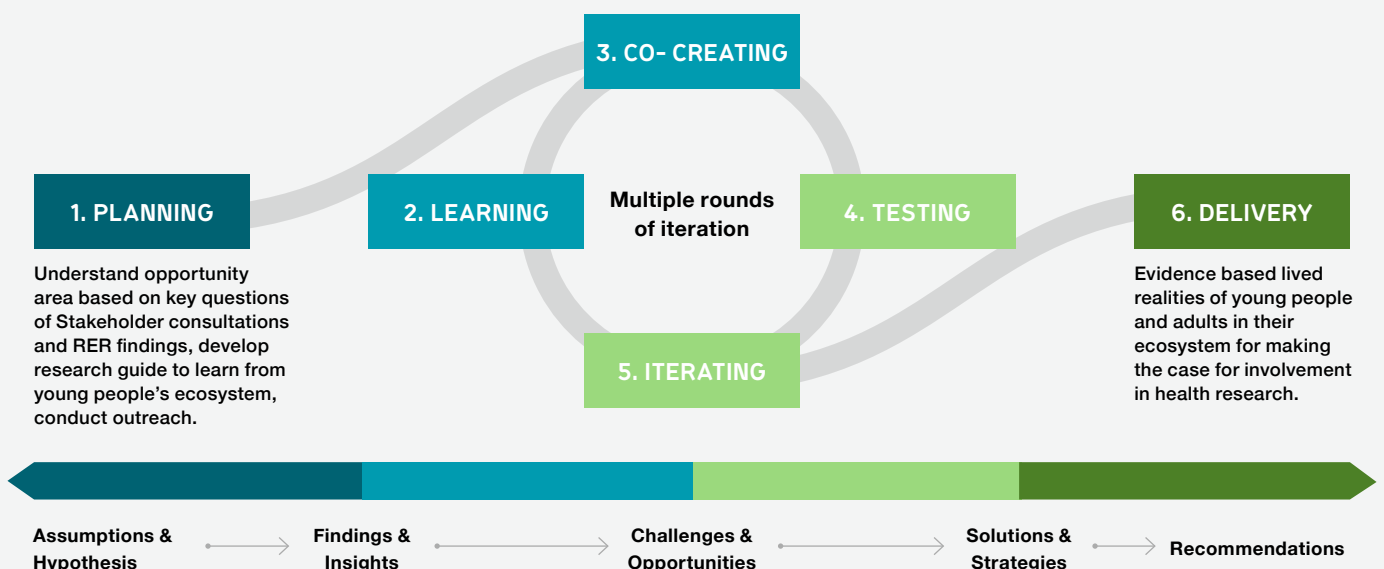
3. CO- CREATING

1. PLANNING

2. LEARNING

Multiple rounds of iteration

4. TESTING

6. DELIVERY

Understand opportunity area based on key questions of Stakeholder consultations and RER findings, develop research guide to learn from young people's ecosystem, conduct outreach.

5. ITERATING

Evidence based lived realities of young people and adults in their ecosystem for making the case for involvement in health research.

Assumptions & Hypothesis

Findings & Insights

Challenges & Opportunities

Solutions & Strategies

Recommendations